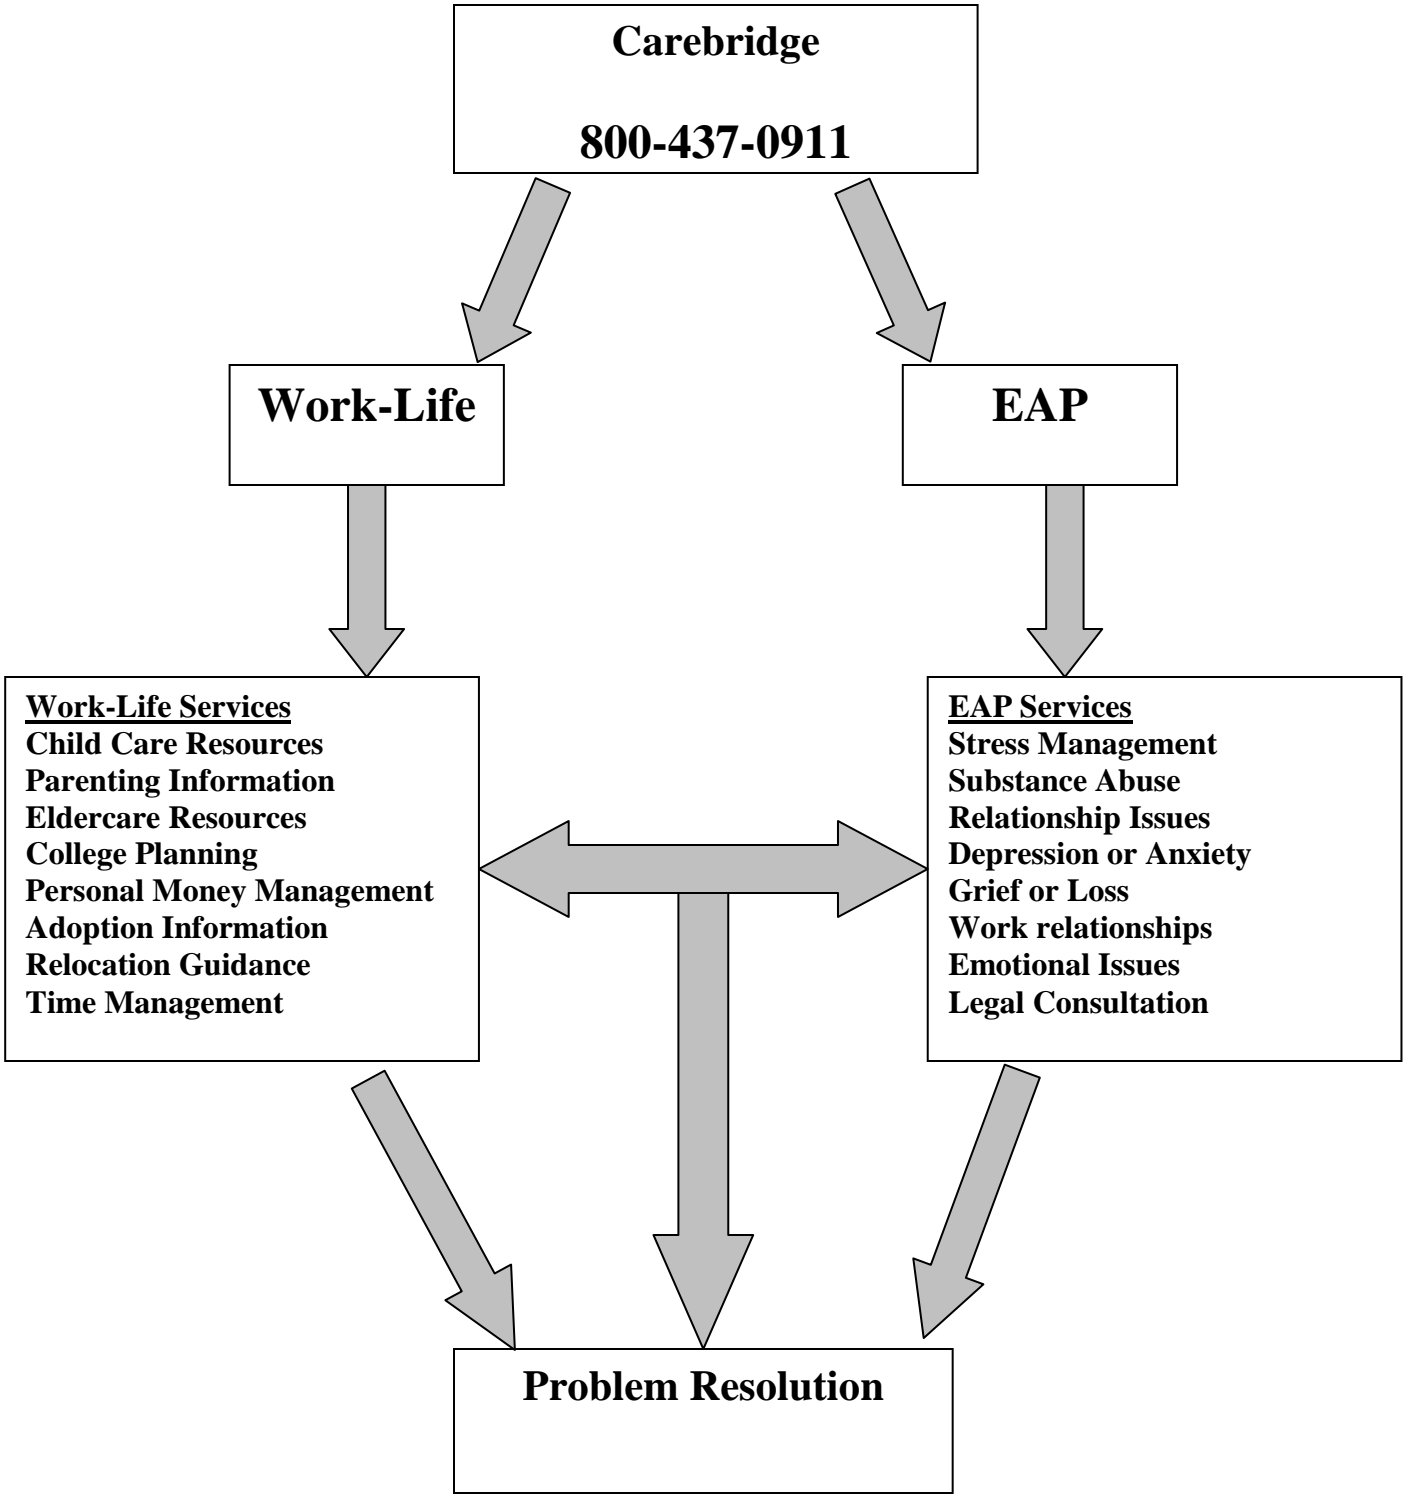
Carebridge

800-437-0911

Work-Life

EAP

Work-Life Services
Child Care Resources
Parenting Information
Eldercare Resources
College Planning
Personal Money Management
Adoption Information
Relocation Guidance
Time Management

EAP Services
Stress Management
Substance Abuse
Relationship Issues
Depression or Anxiety
Grief or Loss
Work relationships
Emotional Issues
Legal Consultation

Problem Resolution